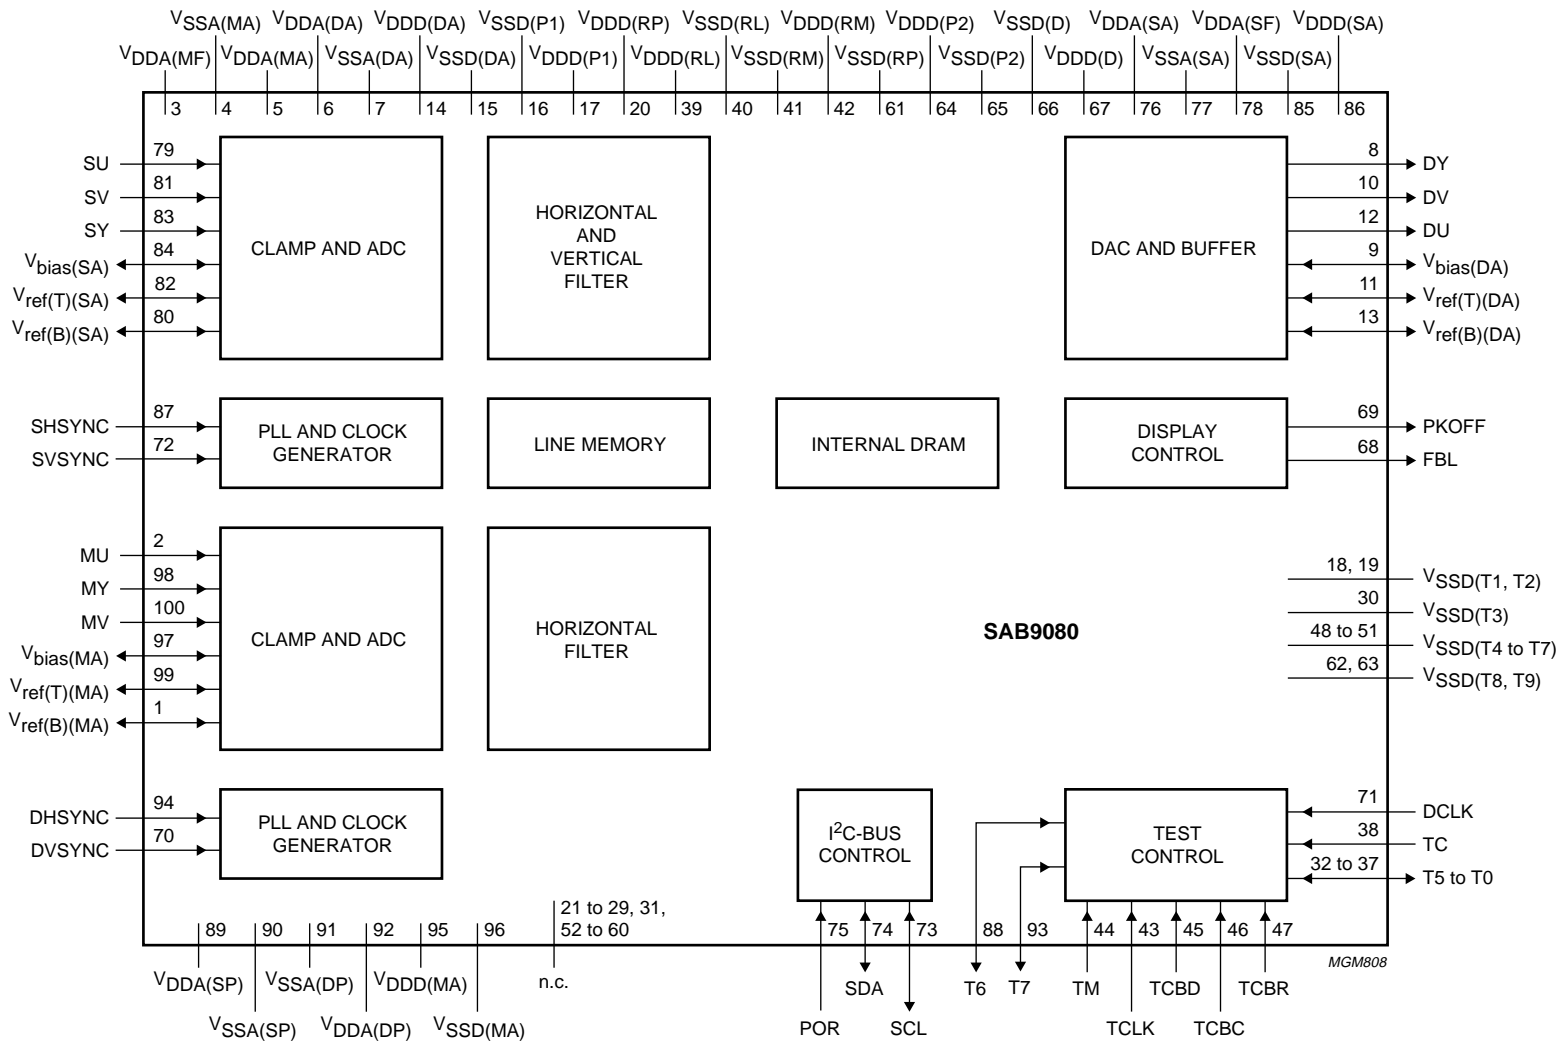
$V_{SSA(MA)}$ $V_{DDA(DA)}$ $V_{DDD(DA)}$ $V_{SSD(P1)}$ $V_{DDD(RP)}$ $V_{SSD(RL)}$ $V_{DDD(RM)}$ $V_{DDD(P2)}$ $V_{SSD(D)}$ $V_{DDA(SA)}$ $V_{DDA(SF)}$ $V_{DDD(SA)}$

$V_{DDA(MF)}$ $V_{DDA(MA)}$ $V_{SSA(DA)}$ $V_{SSD(DA)}$ $V_{DDD(P1)}$ $V_{DDD(RL)}$ $V_{SSD(RM)}$ $V_{SSD(RP)}$ $V_{SSD(P2)}$ $V_{DDD(D)}$ $V_{SSA(SA)}$ $V_{SSD(SA)}$

3 4 5 6 7 14 15 16 17 20 39 40 41 42 61 64 65 66 67 76 77 78 85 86

SU 79
SV 81
SY 83
$V_{bias(SA)}$ 84
$V_{ref(T)(SA)}$ 82
$V_{ref(B)(SA)}$ 80

CLAMP AND ADC

HORIZONTAL AND VERTICAL FILTER

DAC AND BUFFER

8 DY
10 DV
12 DU
9 $V_{bias(DA)}$
11 $V_{ref(T)(DA)}$
13 $V_{ref(B)(DA)}$

SHSYNC 87
SVSYNC 72

PLL AND CLOCK GENERATOR

LINE MEMORY

INTERNAL DRAM

DISPLAY CONTROL

69 PKOFF
68 FBL

MU 2
MY 98
MV 100
$V_{bias(MA)}$ 97
$V_{ref(T)(MA)}$ 99
$V_{ref(B)(MA)}$ 1

CLAMP AND ADC

HORIZONTAL FILTER

18, 19 $V_{SSD(T1, T2)}$
30 $V_{SSD(T3)}$
48 to 51 $V_{SSD(T4 to T7)}$
62, 63 $V_{SSD(T8, T9)}$

SAB9080

DHSYNC 94
DVSYNC 70

PLL AND CLOCK GENERATOR

$I^2C$-BUS CONTROL

TEST CONTROL

71 DCLK
38 TC
32 to 37 T5 to T0

89 90 91 92 95 96

21 to 29, 31, 52 to 60

75 74 73 88 93 44 43 45 46 47

$V_{DDA(SP)}$ $V_{SSA(DP)}$ $V_{DDD(MA)}$ n.c.

$V_{SSA(SP)}$ $V_{DDA(DP)}$ $V_{SSD(MA)}$

SDA T6 T7 TM TCBD TCBR

POR SCL TCLK TCBC

MGM808